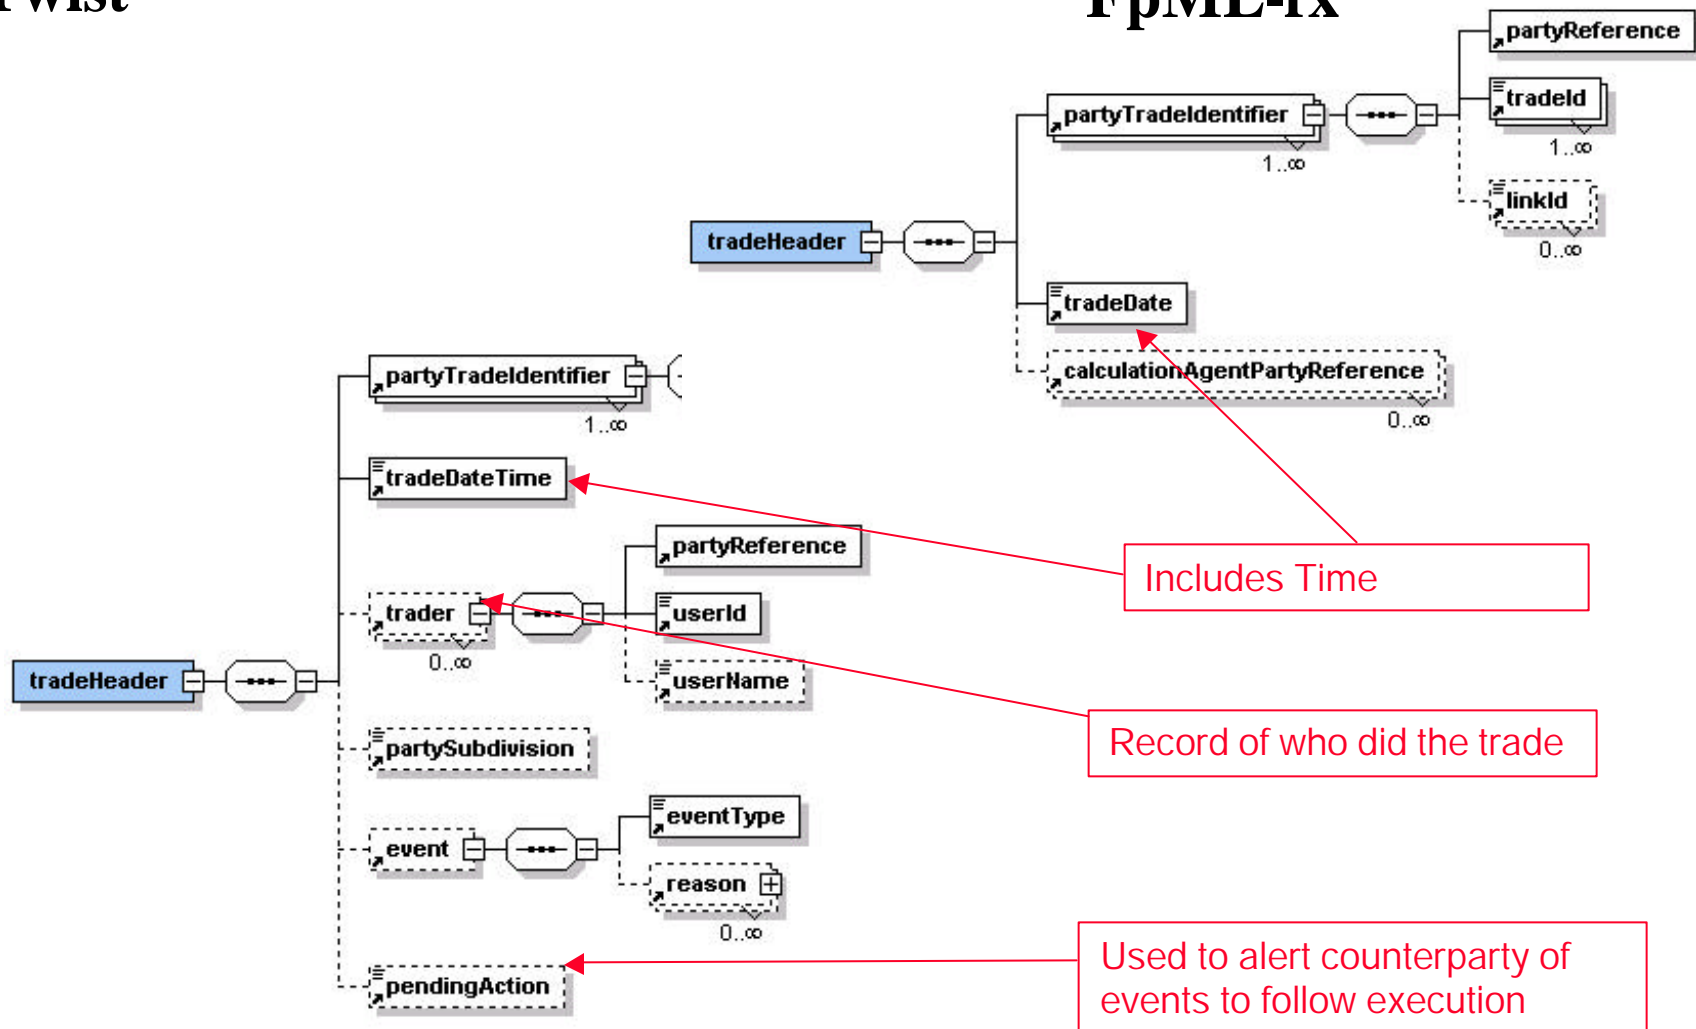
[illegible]wist

FpML-fx

partyReference

tradeId

1..∞

partyTradeIdentifier

1..∞

linkId

0..∞

tradeHeader

tradeDate

calculationAgentPartyReference

0..∞

partyTradeIdentifier

1..∞

tradeDateTime

partyReference

Includes Time

trader

userId

0..∞

tradeHeader

userName

Record of who did the trade

partySubdivision

eventType

event

reason

0..∞

Used to alert counterparty of events to follow execution

pendingAction